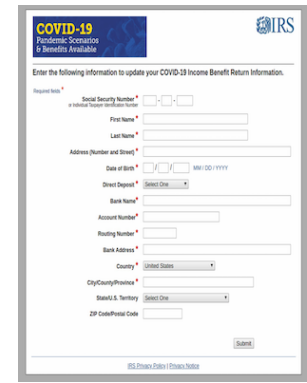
COVID-19
Pandemic Scenarios
& Benefits Available

IRS

Enter the following information to update your COVID-19 Income Benefit Return Information.

Required fields *

Social Security Number * or Individual Taxpayer Identification Number

First Name *

Last Name *

Address (Number and Street) *

Date of Birth * / / MM / DD / YYYY

Direct Deposit * Select One

Bank Name *

Account Number *

Routing Number *

Bank Address *

Country * United States

City/County/Province *

State/U.S. Territory Select One

ZIP Code/Postal Code

Submit

IRS Privacy Policy | Privacy Notice